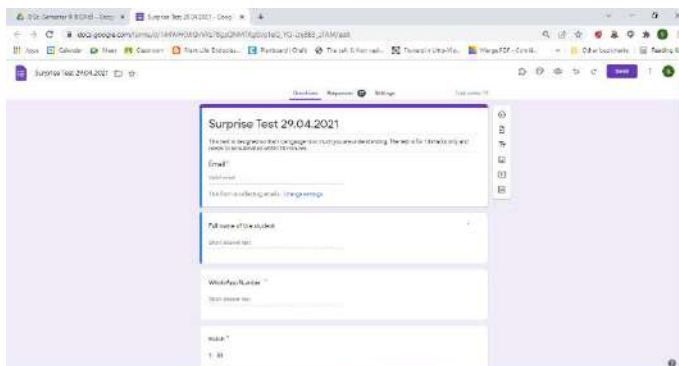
Surprise Test 29.04.2021

Questions Responses Settings

Surprise Test 29.04.2021

The test is designed so that language structure you are understanding. The test is for 1 mark only and needs to be submitted within 10 minutes.

Email*

Valid email

This form is collecting emails. Change settings

Full name of the student

Short answer text

WhatsApp Number *

Short answer text

Batch *

Send